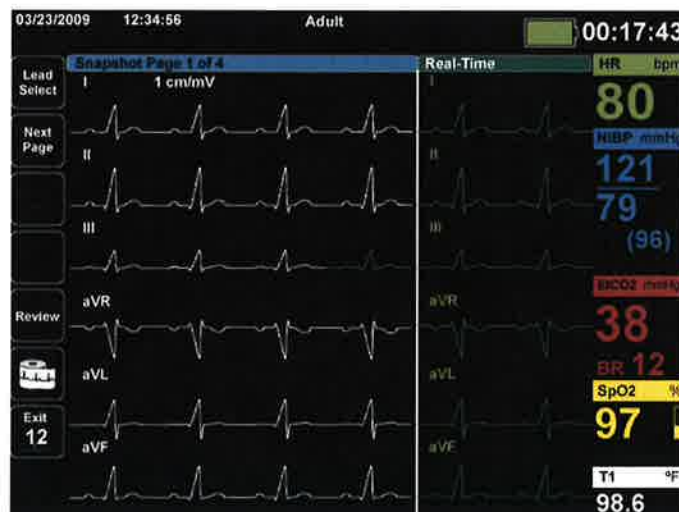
03/23/2009 12:34:56 Adult 00:17:43

Lead Select

Next Page

Review

Exit 12

Snapshot Page 1 of 4

I 1 cm/mV

II

III

aVR

aVL

aVF

Real-Time

I

II

III

aVR

aVL

aVF

HR bpm

80

NIBP mmHg

121

79

(96)

EtCO2 mmHg

38

BR 12

SpO2 %

97

T1 °F

98.6